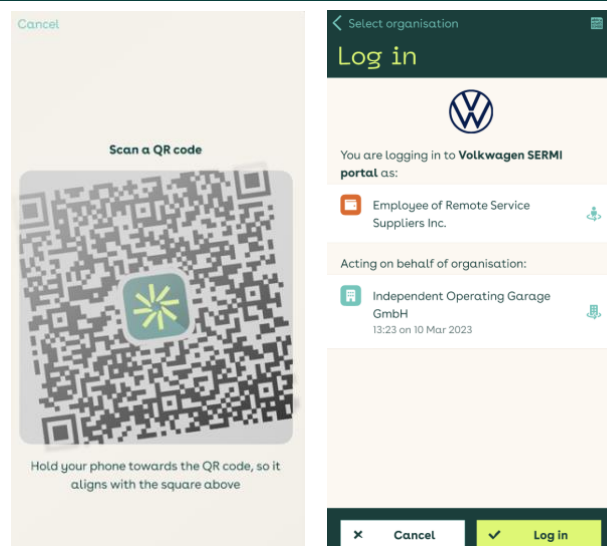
Cancel

Scan a QR code

Hold your phone towards the QR code, so it aligns with the square above

Select organisation

Log in

You are logging in to **Volkswagen SERMI portal** as:

Employee of Remote Service Suppliers Inc.

Acting on behalf of organisation:

Independent Operating Garage GmbH
13:23 on 10 Mar 2023

Cancel

Log in